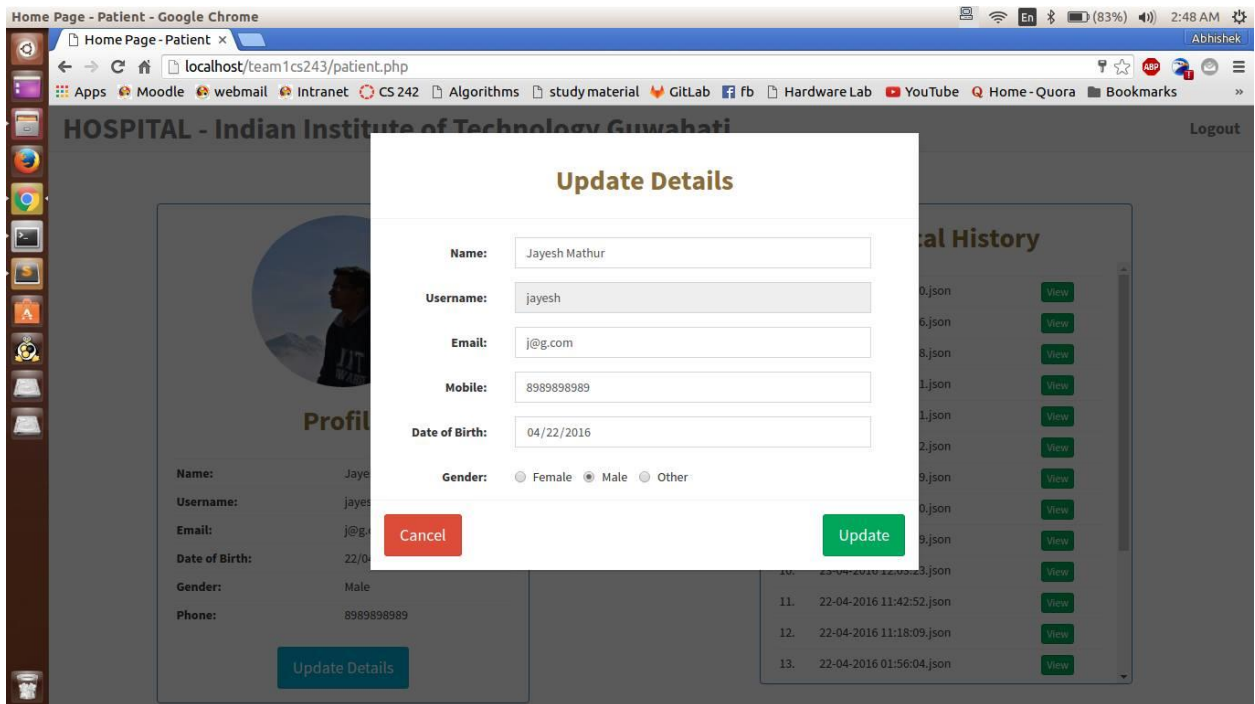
Home Page - Patient - Google Chrome

En (83%) 2:48 AM

Home Page - Patient ×

Abhishek

localhost/team1cs243/patient.php

Apps Moodle webmail Intranet CS 242 Algorithms study material GitLab fb Hardware Lab YouTube Home - Quora Bookmarks »

HOSPITAL - Indian Institute of Technology Guwahati

Logout

Profil

Name: Jaye
Username: jayes
Email: j@g.
Date of Birth: 22/0
Gender: Male
Phone: 8989898989

Update Details

cal History

0.json View
6.json View
8.json View
1.json View
1.json View
2.json View
9.json View
0.json View
9.json View
10. 23-04-2016 12:05:23.json View
11. 22-04-2016 11:42:52.json View
12. 22-04-2016 11:18:09.json View
13. 22-04-2016 01:56:04.json View

Update Details

Name: Jayesh Mathur

Username: jayesh

Email: j@g.com

Mobile: 8989898989

Date of Birth: 04/22/2016

Gender: Female Male Other

Cancel

Update